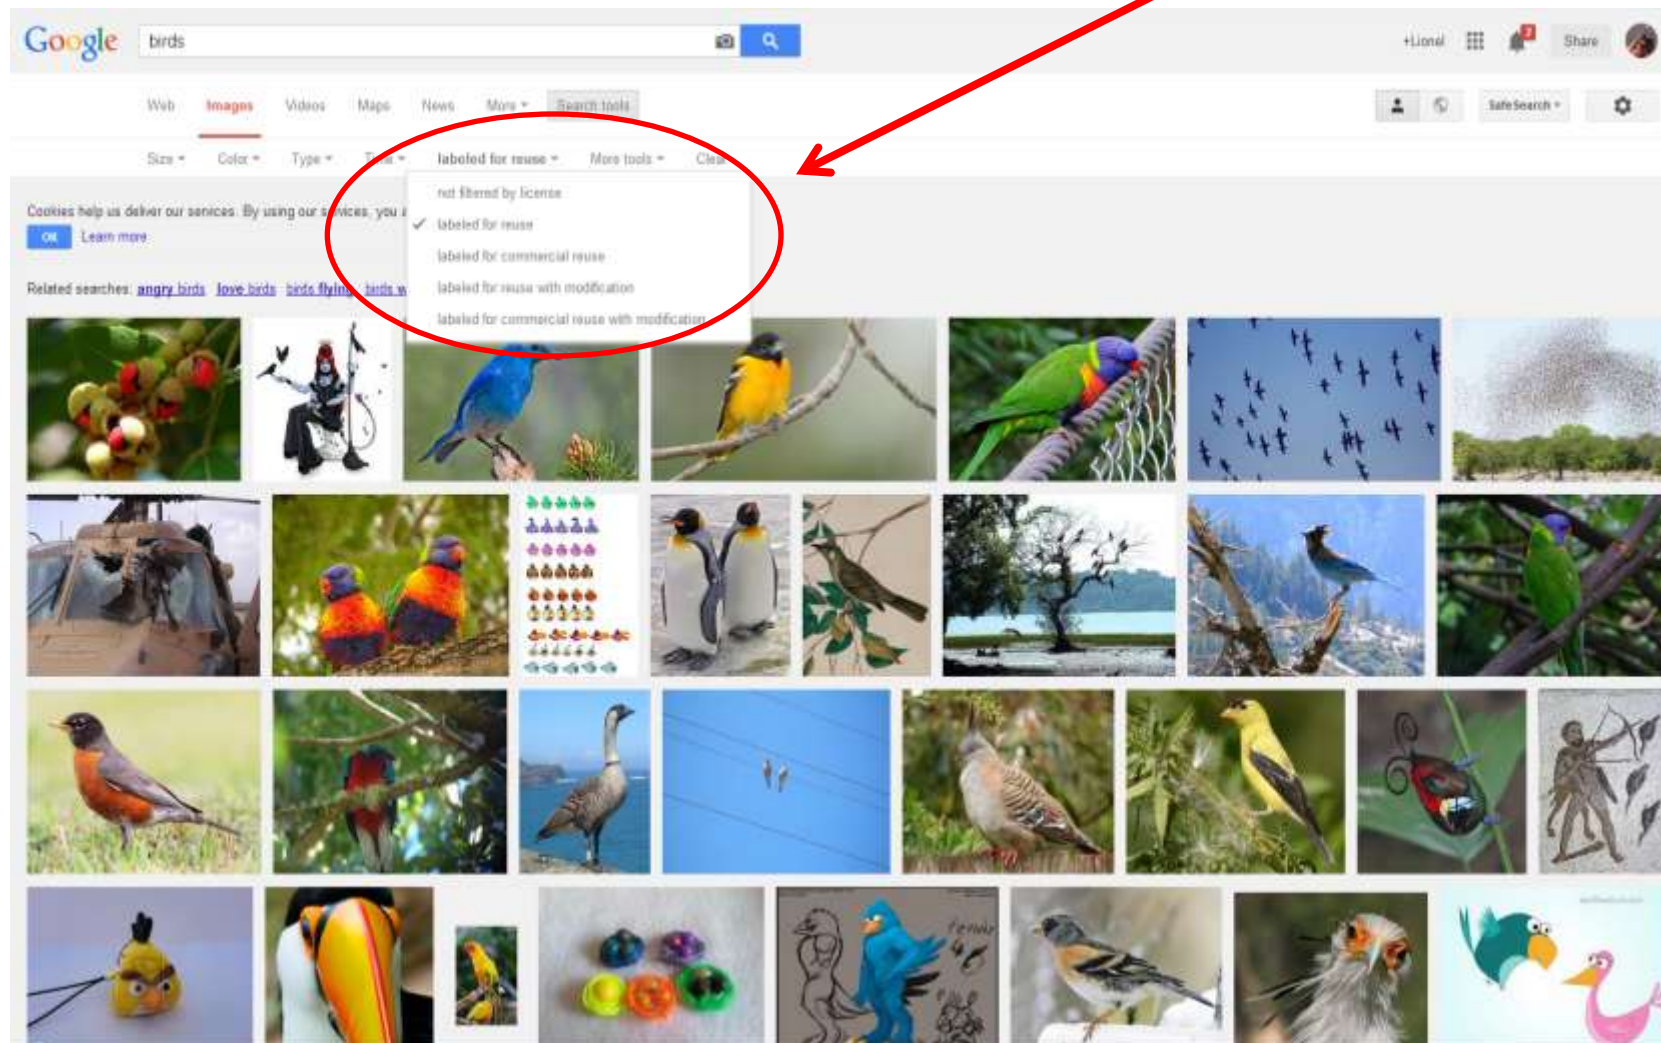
Google birds

+Lionel 2 Share

Web Images Videos Maps News More Search tools

SafeSearch

Size Color Type Time labeled for reuse More tools Clear

not filtered by license
labeled for reuse
labeled for commercial reuse
labeled for reuse with modification
labeled for commercial reuse with modification

Cookies help us deliver our services. By using our services, you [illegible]
OK Learn more

Related searches: angry birds love birds birds flying birds w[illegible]